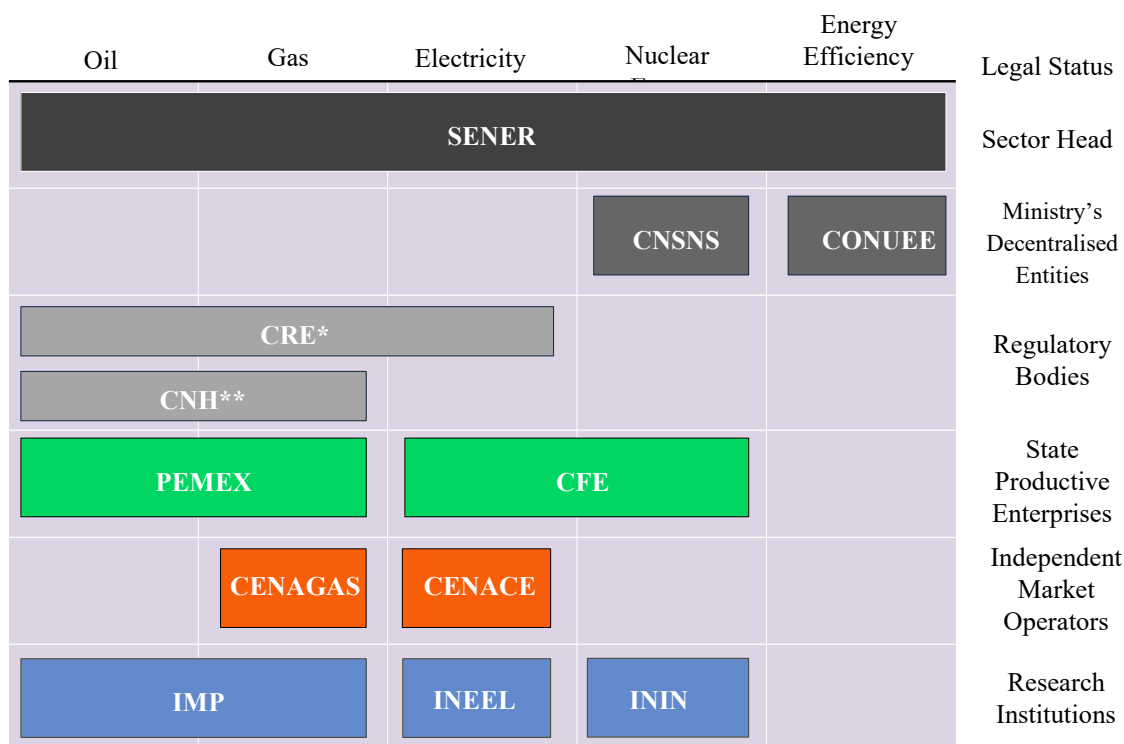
Oil | Gas | Electricity | Nuclear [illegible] | Energy Efficiency | Legal Status

SENER

Sector Head

CNSNS

CONUEE

Ministry's Decentralised Entities

CRE*

CNH**

Regulatory Bodies

PEMEX

CFE

State Productive Enterprises

CENAGAS

CENACE

Independent Market Operators

IMP

INEEL

ININ

Research Institutions